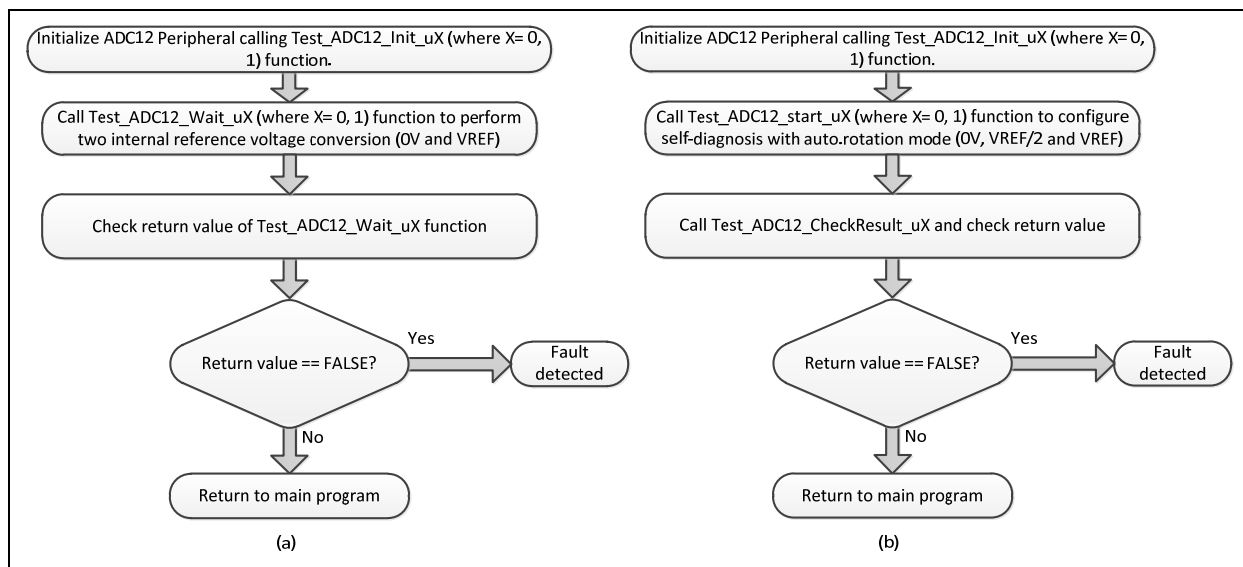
Initialize ADC12 Peripheral calling Test_ADC12_Init_uX (where X= 0, 1) function.

Call Test_ADC12_Wait_uX (where X= 0, 1) function to perform two internal reference voltage conversion (0V and VREF)

Check return value of Test_ADC12_Wait_uX function

Return value == FALSE?

Yes

Fault detected

No

Return to main program

(a)

Initialize ADC12 Peripheral calling Test_ADC12_Init_uX (where X= 0, 1) function.

Call Test_ADC12_start_uX (where X= 0, 1) function to configure self-diagnosis with auto.rotation mode (0V, VREF/2 and VREF)

Call Test_ADC12_CheckResult_uX and check return value

Return value == FALSE?

Yes

Fault detected

No

Return to main program

(b)